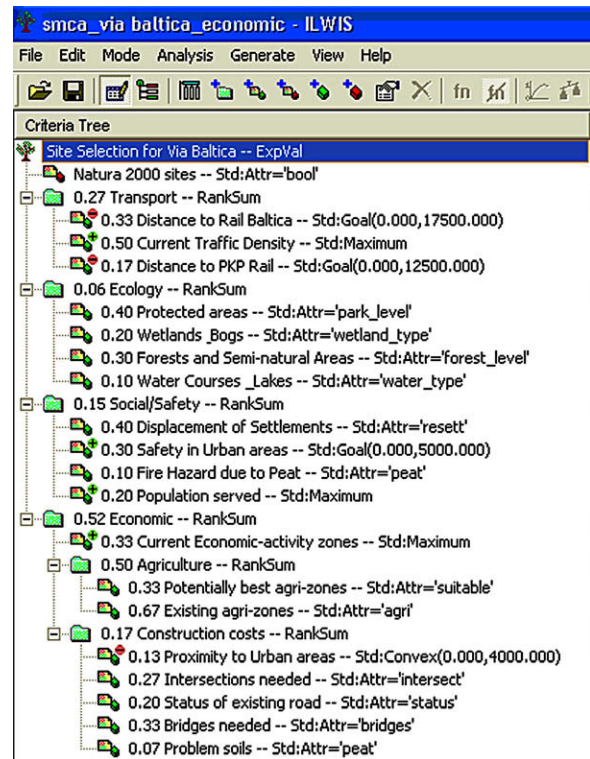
smca_via baltica_economic - ILWIS

File Edit Mode Analysis Generate View Help

fn

Criteria Tree

Site Selection for Via Baltica -- ExpVal
Natura 2000 sites -- Std:Attr='bool'
0.27 Transport -- RankSum
0.33 Distance to Rail Baltica -- Std:Goal(0.000,17500.000)
0.50 Current Traffic Density -- Std:Maximum
0.17 Distance to PKP Rail -- Std:Goal(0.000,12500.000)
0.06 Ecology -- RankSum
0.40 Protected areas -- Std:Attr='park_level'
0.20 Wetlands _Bogs -- Std:Attr='wetland_type'
0.30 Forests and Semi-natural Areas -- Std:Attr='forest_level'
0.10 Water Courses _Lakes -- Std:Attr='water_type'
0.15 Social/Safety -- RankSum
0.40 Displacement of Settlements -- Std:Attr='resett'
0.30 Safety in Urban areas -- Std:Goal(0.000,5000.000)
0.10 Fire Hazard due to Peat -- Std:Attr='peat'
0.20 Population served -- Std:Maximum
0.52 Economic -- RankSum
0.33 Current Economic-activity zones -- Std:Maximum
0.50 Agriculture -- RankSum
0.33 Potentially best agri-zones -- Std:Attr='suitable'
0.67 Existing agri-zones -- Std:Attr='agri'
0.17 Construction costs -- RankSum
0.13 Proximity to Urban areas -- Std:Convex(0.000,4000.000)
0.27 Intersections needed -- Std:Attr='intersect'
0.20 Status of existing road -- Std:Attr='status'
0.33 Bridges needed -- Std:Attr='bridges'
0.07 Problem soils -- Std:Attr='peat'